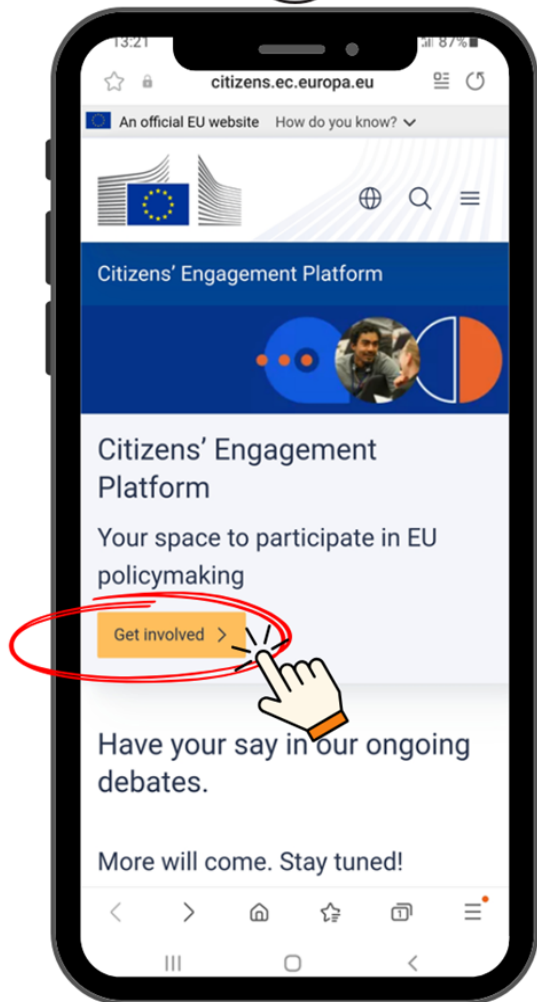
13:21

87%

citizens.ec.europa.eu

An official EU website How do you know?

Citizens’ Engagement Platform

Citizens’ Engagement Platform

Your space to participate in EU policymaking

Get involved >

Have your say in our ongoing debates.

More will come. Stay tuned!

1